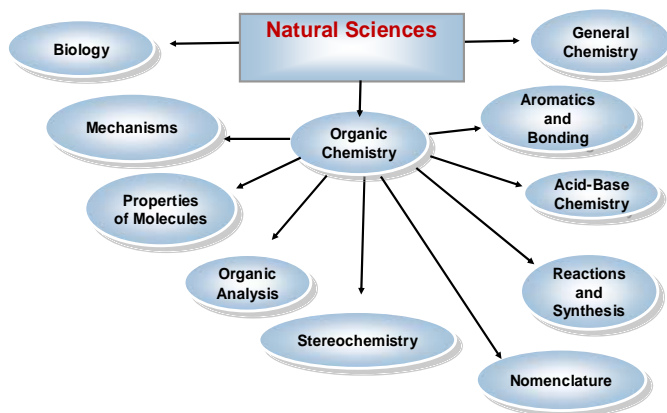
Natural Sciences

Biology

General Chemistry

Mechanisms

Organic Chemistry

Aromatics and Bonding

Properties of Molecules

Acid-Base Chemistry

Organic Analysis

Reactions and Synthesis

Stereochemistry

Nomenclature